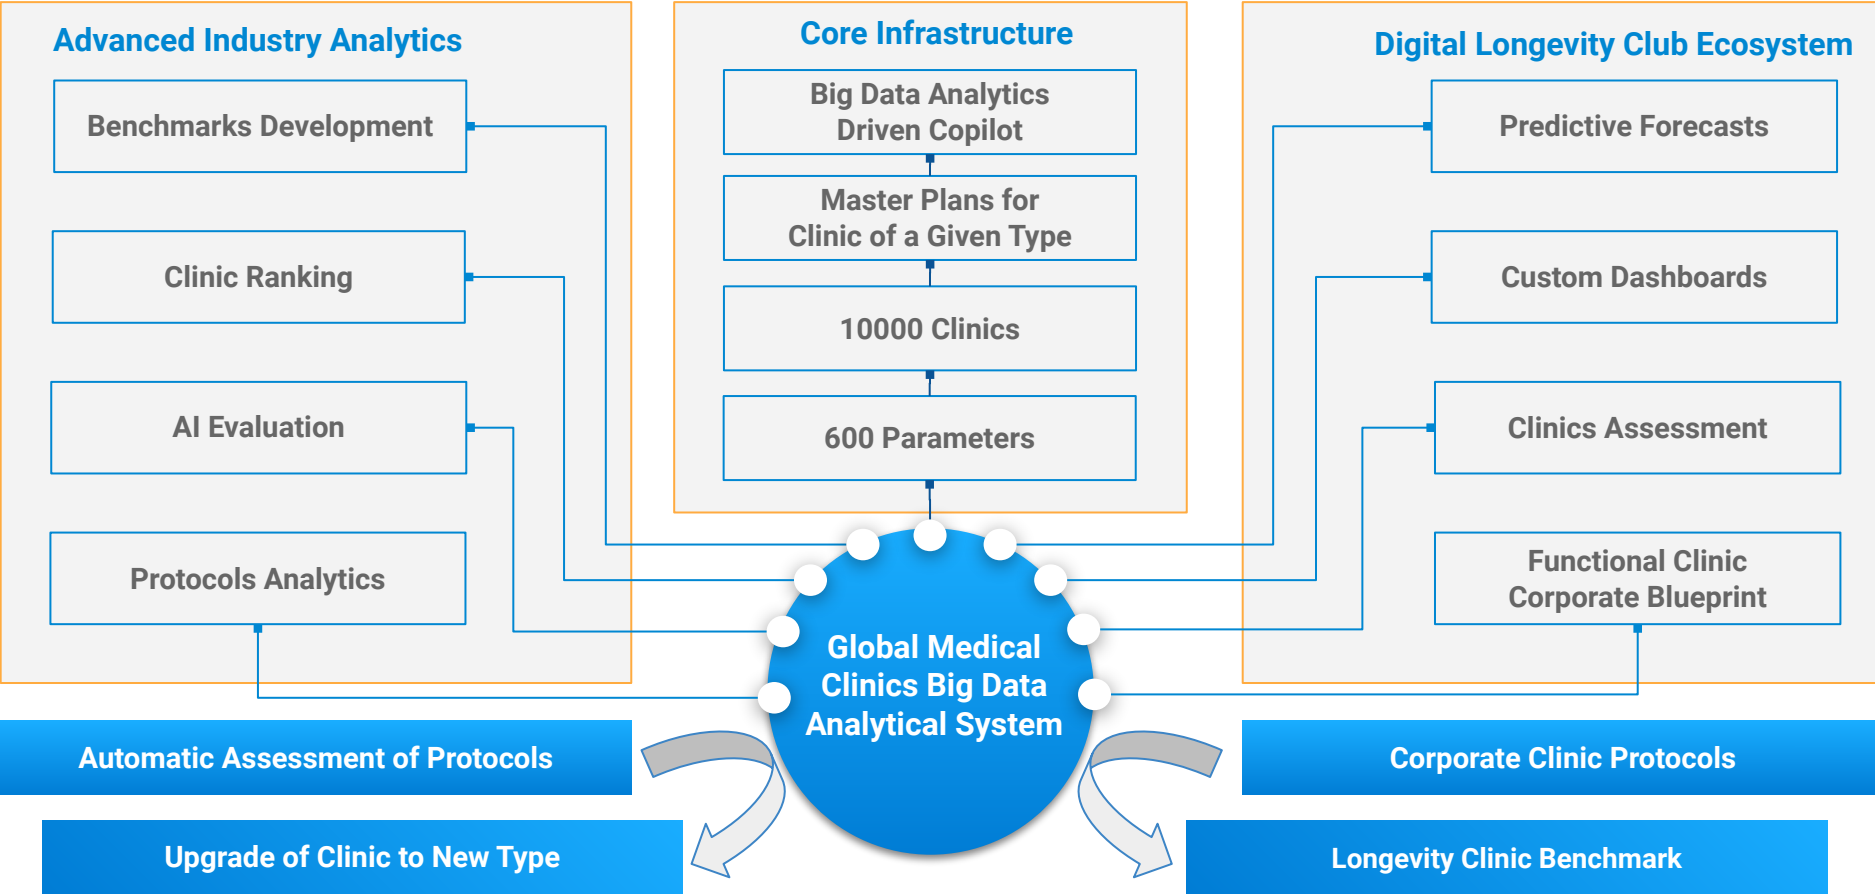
Advanced Industry Analytics

Benchmarks Development

Clinic Ranking

AI Evaluation

Protocols Analytics

Core Infrastructure

Big Data Analytics Driven Copilot

Master Plans for Clinic of a Given Type

10000 Clinics

600 Parameters

Digital Longevity Club Ecosystem

Predictive Forecasts

Custom Dashboards

Clinics Assessment

Functional Clinic Corporate Blueprint

Global Medical Clinics Big Data Analytical System

Automatic Assessment of Protocols

Upgrade of Clinic to New Type

Corporate Clinic Protocols

Longevity Clinic Benchmark